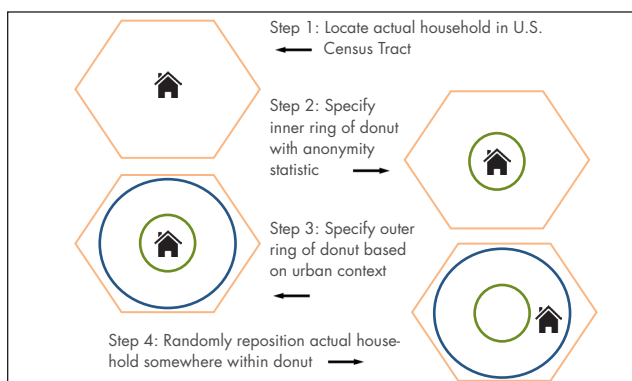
Step 1: Locate actual household in U.S. Census Tract

Step 2: Specify inner ring of donut with anonymity statistic

Step 3: Specify outer ring of donut based on urban context

Step 4: Randomly reposition actual household somewhere within donut